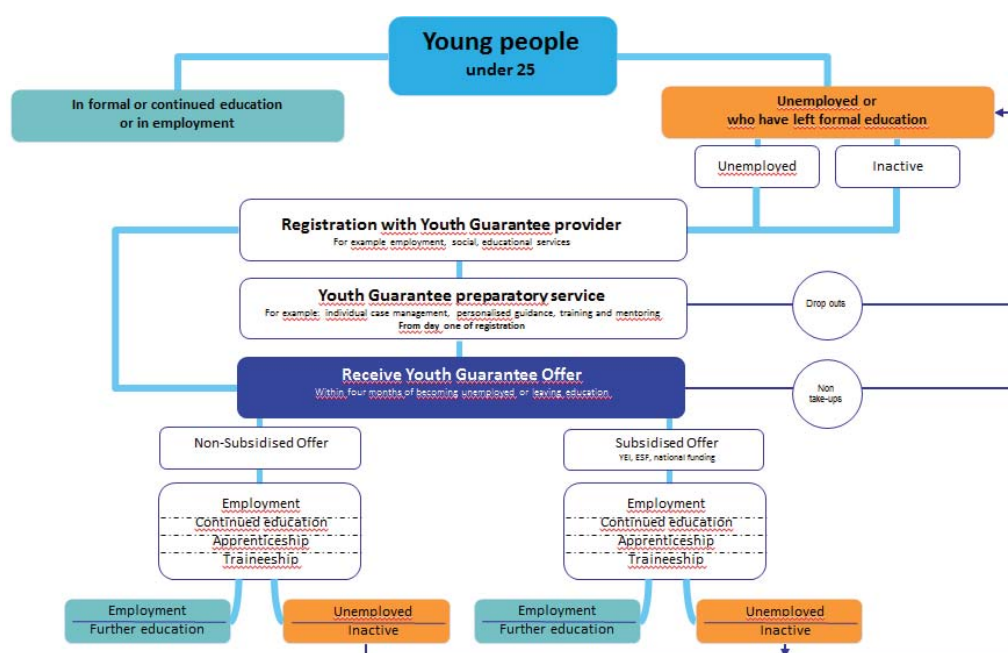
Young people
under 25

In formal or continued education or in employment

Unemployed or who have left formal education

Unemployed

Inactive

Registration with Youth Guarantee provider
For example employment, social, educational services

Youth Guarantee preparatory service
For example: individual case management, personalised guidance, training and mentoring
From day one of registration

Drop outs

Receive Youth Guarantee Offer
Within four months of becoming unemployed or leaving education

Non take-ups

Non-Subsidised Offer

Employment
Continued education
Apprenticeship
Traineeship

Subsidised Offer
YEI, ESF, national funding

Employment
Continued education
Apprenticeship
Traineeship

Employment
Further education

Unemployed
Inactive

Employment
Further education

Unemployed
Inactive